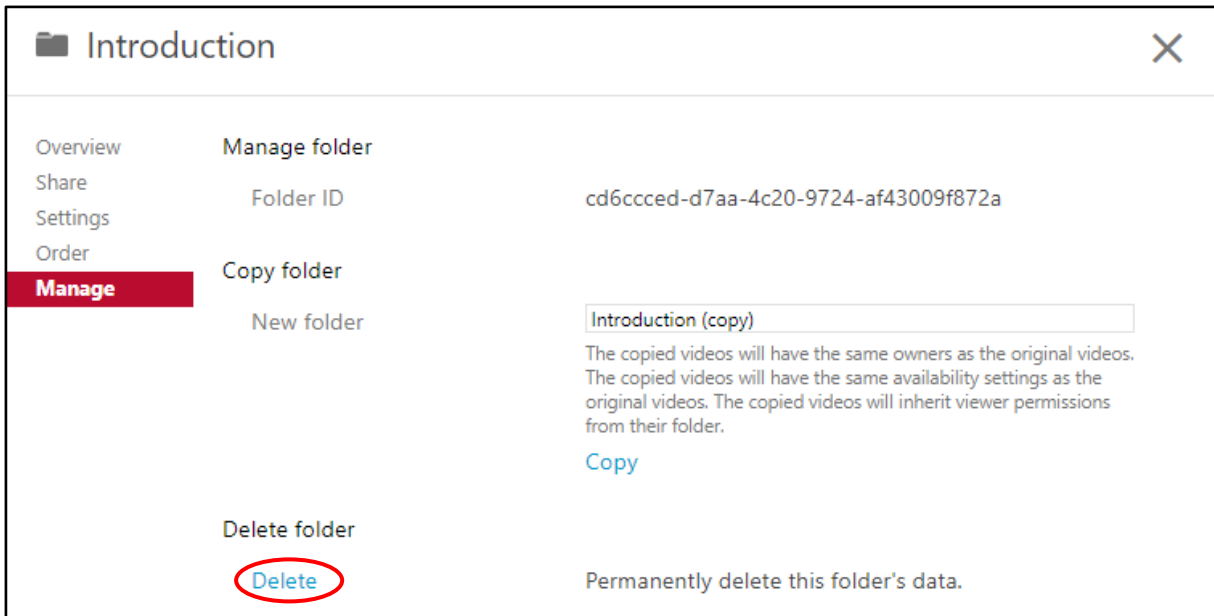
Introduction

×

Overview
Share
Settings
Order
Manage

Manage folder

Folder ID
cd6ccced-d7aa-4c20-9724-af43009f872a

Copy folder

New folder
Introduction (copy)

The copied videos will have the same owners as the original videos. The copied videos will have the same availability settings as the original videos. The copied videos will inherit viewer permissions from their folder.

Copy

Delete folder

Delete
Permanently delete this folder's data.